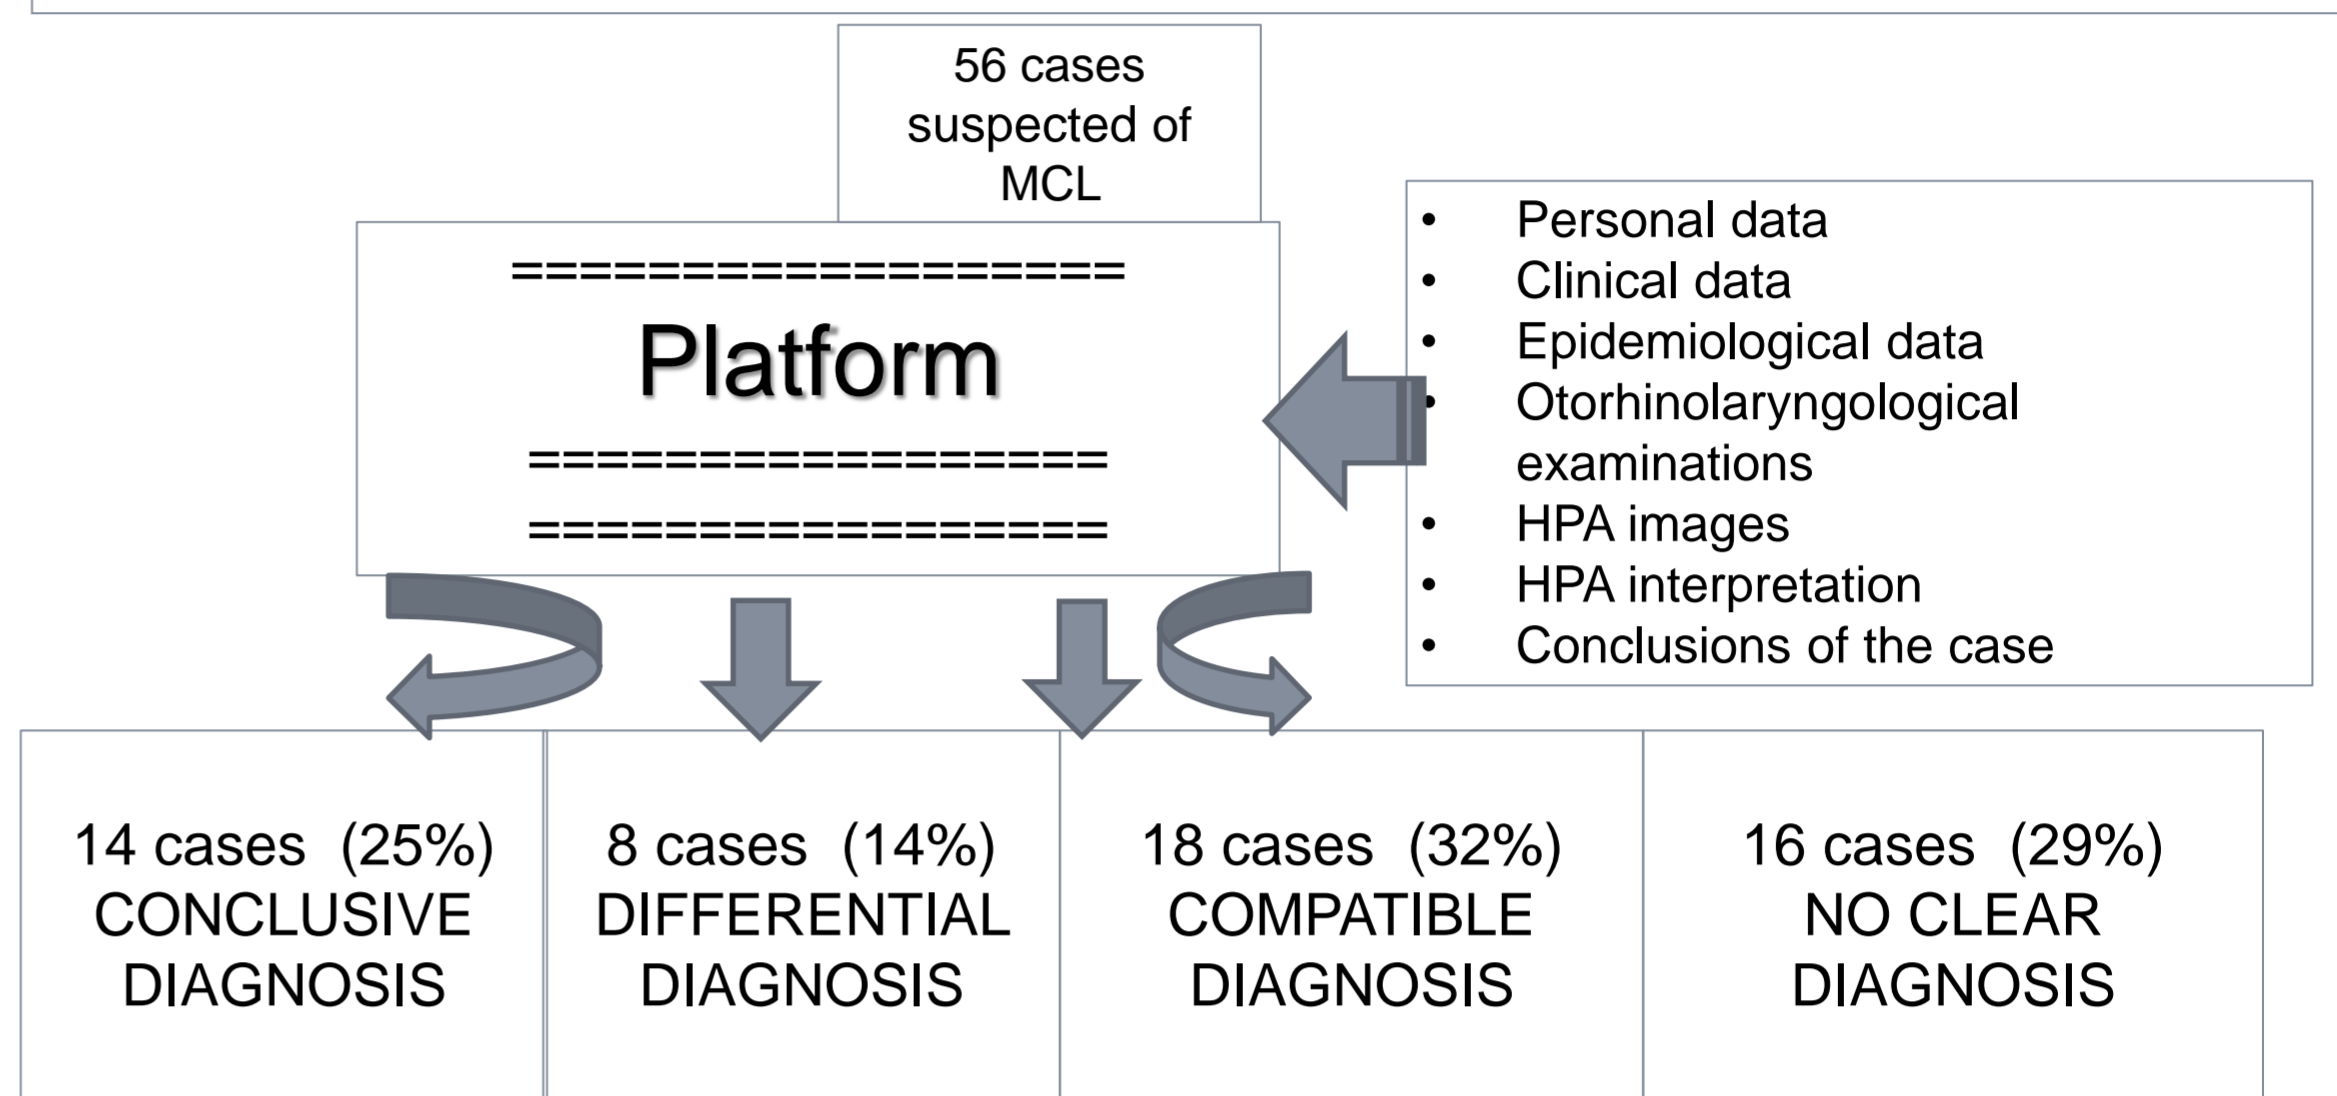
56 cases suspected of MCL

==================
Platform
==================
==================

• Personal data
• Clinical data
• Epidemiological data
• Otorhinolaryngological examinations
• HPA images
• HPA interpretation
• Conclusions of the case

14 cases (25%) CONCLUSIVE DIAGNOSIS

8 cases (14%) DIFFERENTIAL DIAGNOSIS

18 cases (32%) COMPATIBLE DIAGNOSIS

16 cases (29%) NO CLEAR DIAGNOSIS